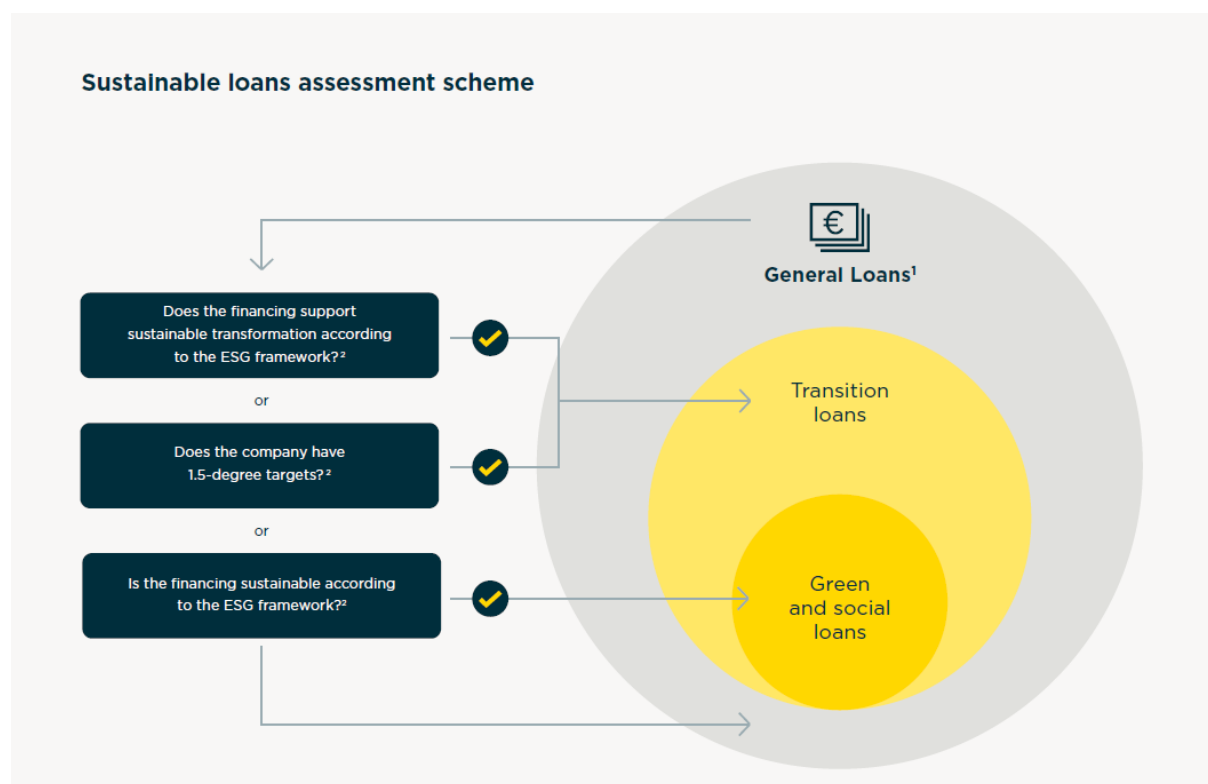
Sustainable loans assessment scheme

General Loans¹

Does the financing support sustainable transformation according to the ESG framework?²

or

Does the company have 1.5-degree targets?²

or

Is the financing sustainable according to the ESG framework?²

Transition loans

Green and social loans